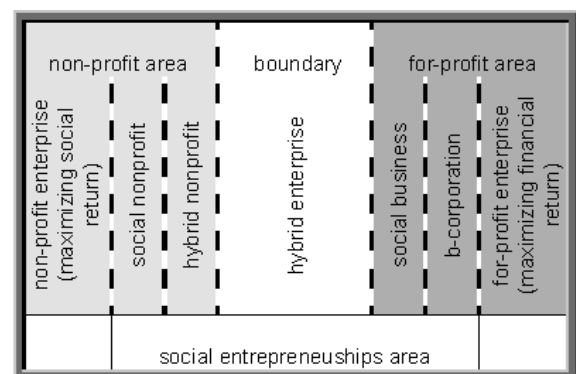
non-profit area

boundary

for-profit area

non-profit enterprise (maximizing social return)

social nonprofit

hybrid nonprofit

hybrid enterprise

social business

b-corporation

for-profit enterprise (maximizing financial return)

social entrepreneuships area